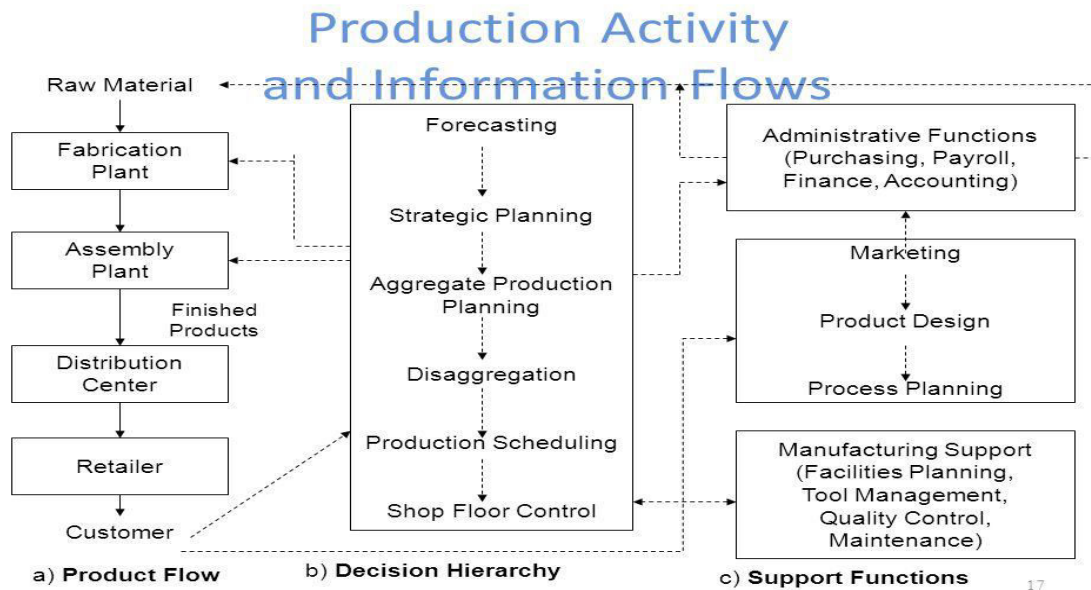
Production Activity and Information Flows

Raw Material

Fabrication Plant

Assembly Plant

Finished Products

Distribution Center

Retailer

Customer

a) Product Flow

Forecasting

Strategic Planning

Aggregate Production Planning

Disaggregation

Production Scheduling

Shop Floor Control

b) Decision Hierarchy

Administrative Functions (Purchasing, Payroll, Finance, Accounting)

Marketing

Product Design

Process Planning

Manufacturing Support (Facilities Planning, Tool Management, Quality Control, Maintenance)

c) Support Functions

17